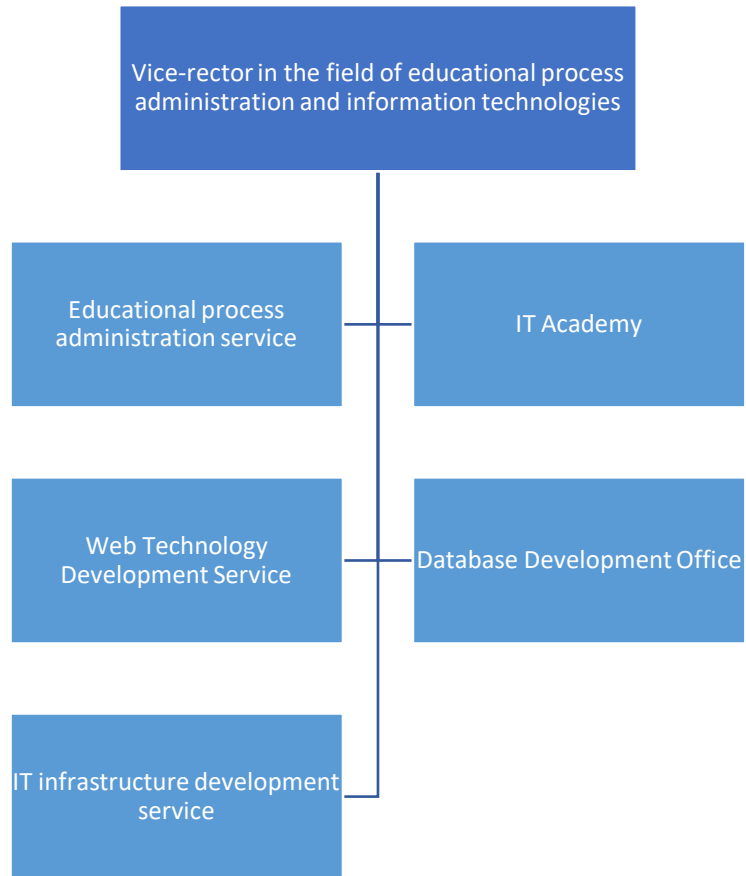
Vice-rector in the field of educational process administration and information technologies

Educational process administration service

IT Academy

Web Technology Development Service

Database Development Office

IT infrastructure development service